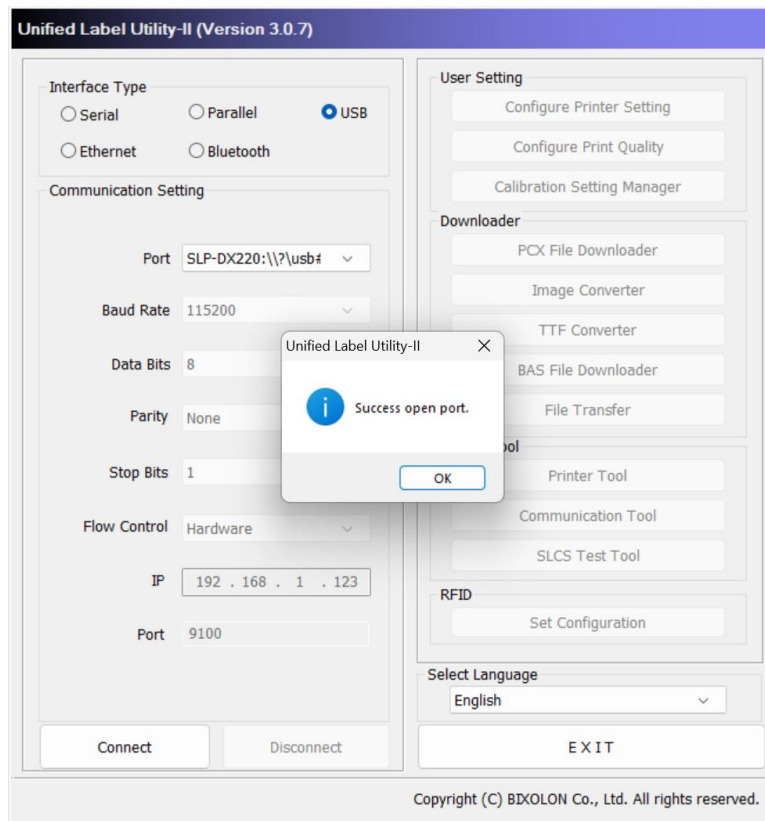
Unified Label Utility-II (Version 3.0.7)

Interface Type
Serial
Parallel
USB
Ethernet
Bluetooth

Communication Setting

Port SLP-DX220:\\?\usb#

Baud Rate 115200

Data Bits 8

Parity None

Stop Bits 1

Flow Control Hardware

IP 192 . 168 . 1 . 123

Port 9100

Connect
Disconnect

User Setting
Configure Printer Setting
Configure Print Quality
Calibration Setting Manager

Downloader
PCX File Downloader
Image Converter
TTF Converter
BAS File Downloader
File Transfer

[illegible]ol
Printer Tool
Communication Tool
SLCS Test Tool

RFID
Set Configuration

Select Language
English

EXIT

Unified Label Utility-II
Success open port.
OK

Copyright (C) BIXOLON Co., Ltd. All rights reserved.